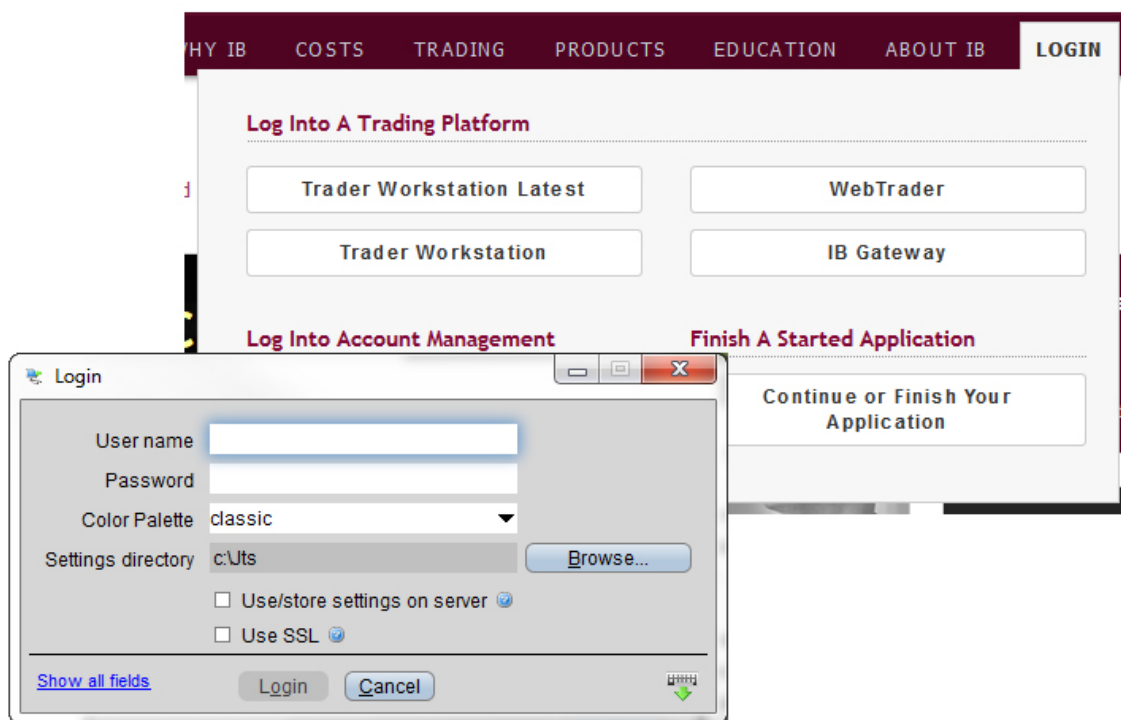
HY IB COSTS TRADING PRODUCTS EDUCATION ABOUT IB LOGIN

Log Into A Trading Platform

Trader Workstation Latest

WebTrader

Trader Workstation

IB Gateway

Log Into Account Management

Finish A Started Application

Continue or Finish Your Application

Login

User name

Password

Color Palette classic

Settings directory c:\Jts

Browse...

Use/store settings on server

Use SSL

Show all fields

Login

Cancel